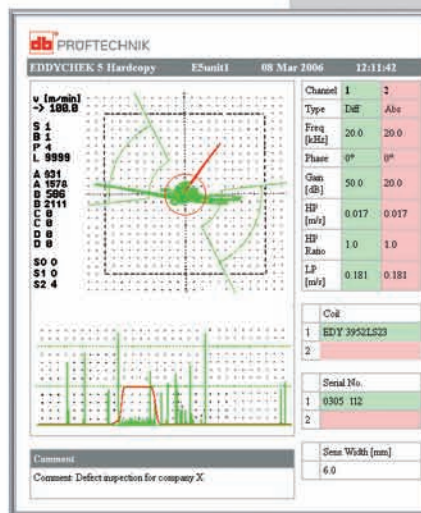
db PRÜFTECHNIK

EDDYCHEK 5 Hardcopy E5unit1 08 Mar 2006 12:11:42

v [m/min]
-> 100.0

S 1
B 1
P 4
L 9999

A 631
A 1576
B 506
B 2111
C 0
C 0
D 0
D 0

S0 0
S1 0
S2 4

| Channel | 1 | 2 |
|---|---|---|
| Type | Diff | Abs |
| Freq [kHz] | 20.0 | 20.0 |
| Phase | 0° | 0° |
| Gain [dB] | 50.0 | 20.0 |
| HP [m/s] | 0.017 | 0.017 |
| HP Ratio | 1.0 | 1.0 |
| LP [m/s] | 0.181 | 0.181 |

| | Coil |
|---|---|
| 1 | EDY 3952LS23 |
| 2 | |

| | Serial No. |
|---|---|
| 1 | 0305 112 |
| 2 | |

| Sens Width [mm] |
|---|
| 6.0 |

Comment

Comment: Defect inspection for company X